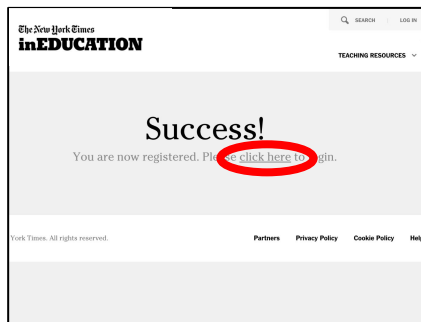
The New York Times
inEDUCATION

SEARCH
LOG IN

TEACHING RESOURCES

Success!

You are now registered. Ple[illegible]se click here to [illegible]gin.

York Times. All rights reserved.

Partners
Privacy Policy
Cookie Policy
Hel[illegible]